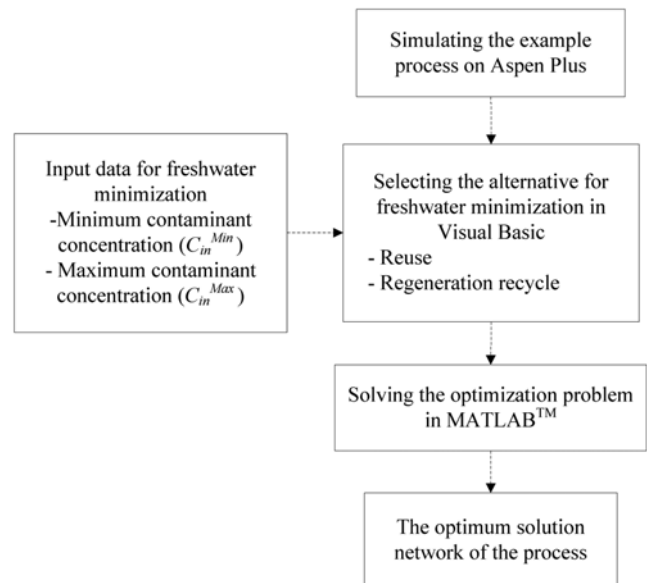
Simulating the example process on Aspen Plus

Input data for freshwater minimization
-Minimum contaminant concentration ($C_{in}^{Min}$)
- Maximum contaminant concentration ($C_{in}^{Max}$)

Selecting the alternative for freshwater minimization in Visual Basic
- Reuse
- Regeneration recycle

Solving the optimization problem in MATLAB$^{TM}$

The optimum solution network of the process